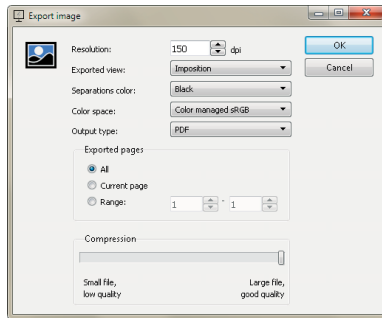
Export image

Resolution: 150 dpi

Exported view: Imposition

Separations color: Black

Color space: Color managed sRGB

Output type: PDF

OK

Cancel

Exported pages

All

Current page

Range: 1 - 1

Compression

Small file, low quality

Large file, good quality